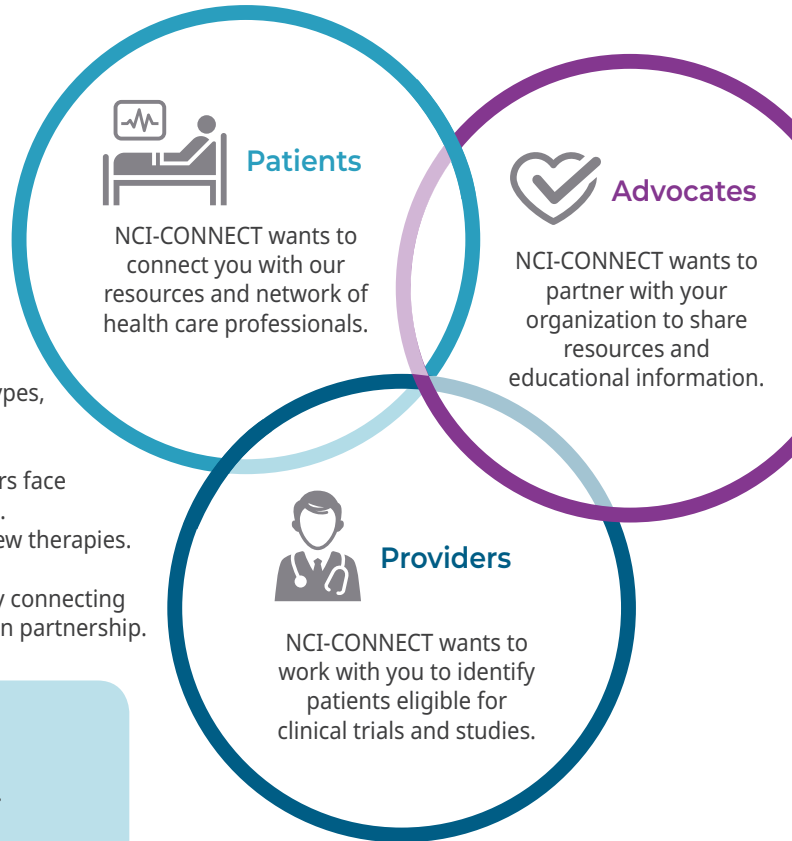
Patients

NCI-CONNECT wants to connect you with our resources and network of health care professionals.

Advocates

NCI-CONNECT wants to partner with your organization to share resources and educational information.

Providers

NCI-CONNECT wants to work with you to identify patients eligible for clinical trials and studies.

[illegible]ypes,

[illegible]rs face
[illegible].
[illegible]ew therapies.

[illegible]y connecting
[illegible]n partnership.